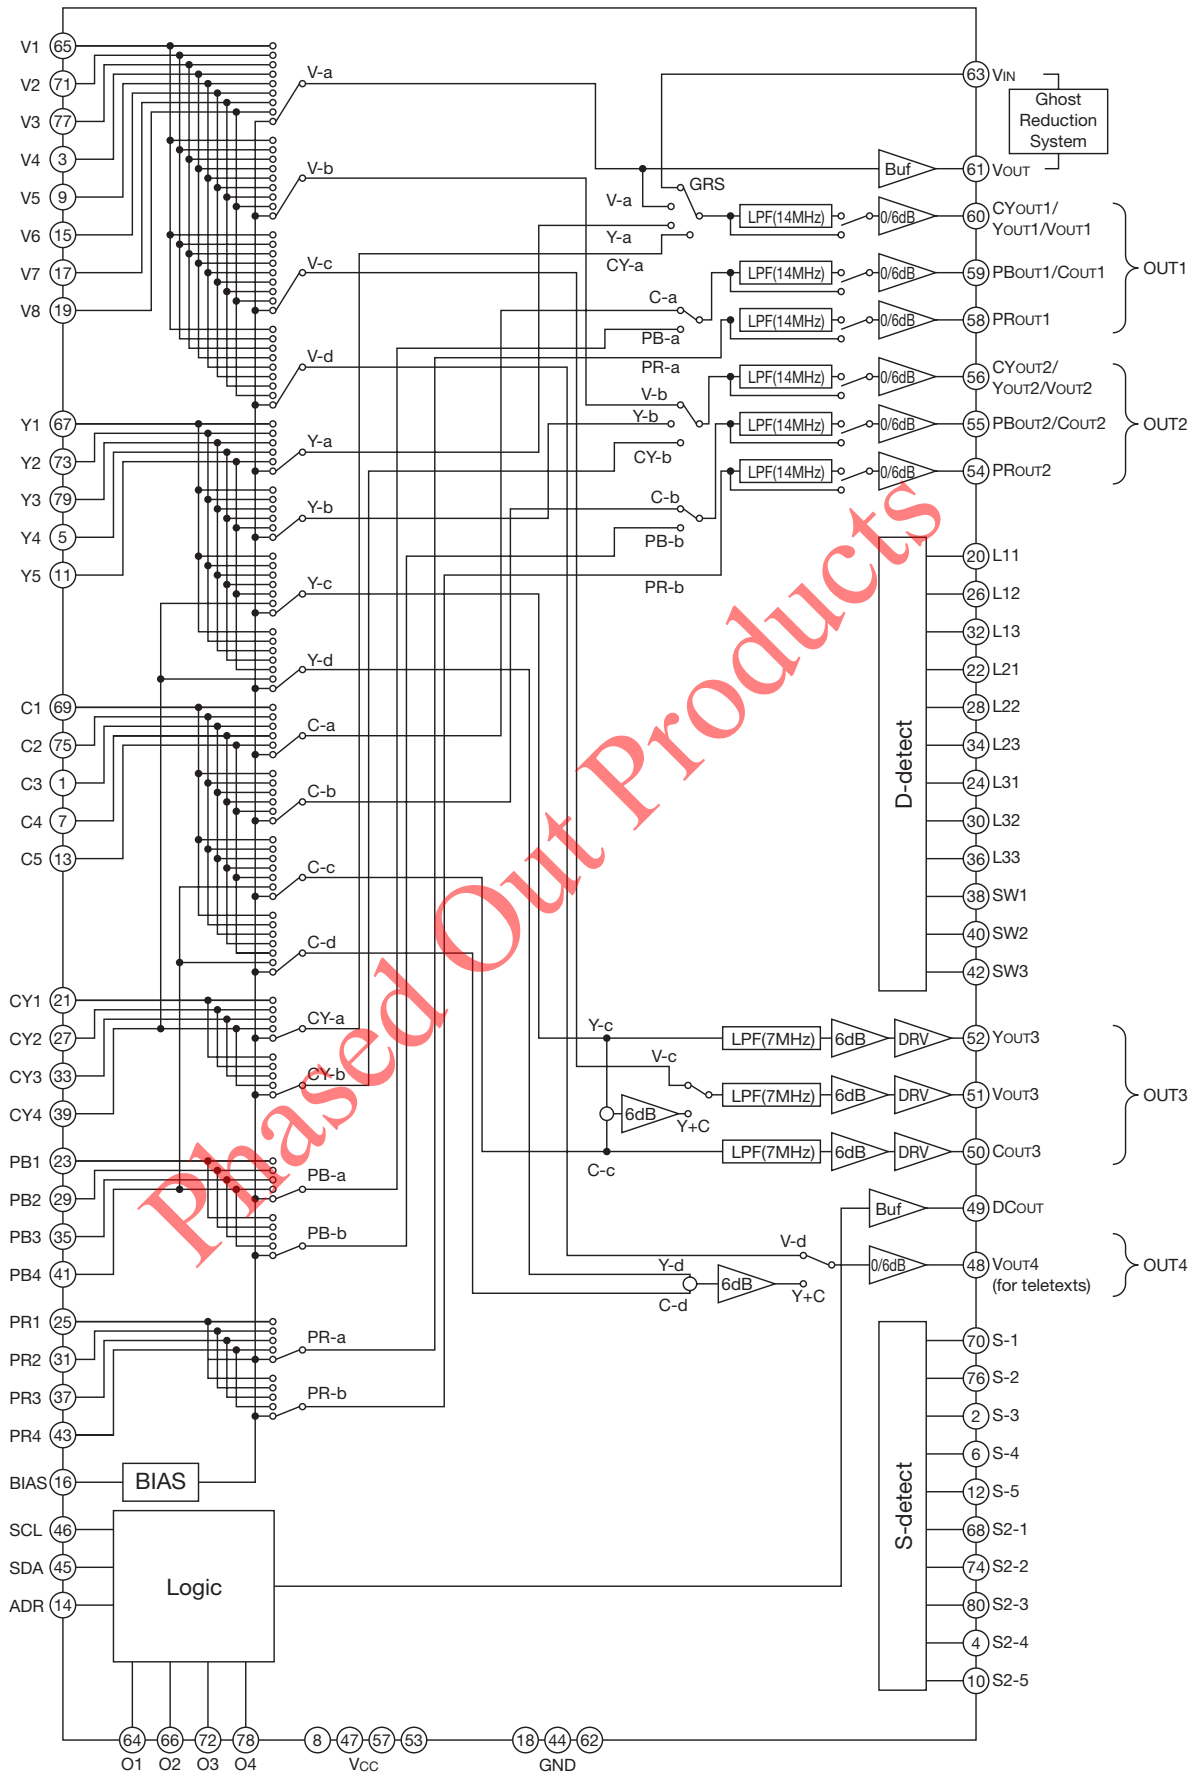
V1 65
V2 71
V3 77
V4 3
V5 9
V6 15
V7 17
V8 19
Y1 67
Y2 73
Y3 79
Y4 5
Y5 11
C1 69
C2 75
C3 1
C4 7
C5 13
CY1 21
CY2 27
CY3 33
CY4 39
PB1 23
PB2 29
PB3 35
PB4 41
PR1 25
PR2 31
PR3 37
PR4 43
BIAS 16
BIAS
SCL 46
SDA 45
ADR 14
Logic
64 66 72 78
O1 O2 O3 O4
8 47 57 53
VCC
18 44 62
GND

V-a
V-b
V-c
V-d
Y-a
Y-b
Y-c
Y-d
C-a
C-b
C-c
C-d
CY-a
CY-b
PB-a
PB-b
PR-a
PR-b

GRS
V-a
Y-a
CY-a
C-a
PB-a
PR-a
V-b
Y-b
CY-b
C-b
PB-b
PR-b
Buf
LPF(14MHz) 0/6dB
LPF(14MHz) 0/6dB
LPF(14MHz) 0/6dB
LPF(14MHz) 0/6dB
LPF(14MHz) 0/6dB
LPF(14MHz) 0/6dB

63 VIN
Ghost Reduction System
61 VOUT
60 CYOUT1/ YOUT1/VOUT1
59 PBOUT1/COUT1
58 PROUT1
OUT1
56 CYOUT2/ YOUT2/VOUT2
55 PBOUT2/COUT2
54 PROUT2
OUT2

D-detect
20 L11
26 L12
32 L13
22 L21
28 L22
34 L23
24 L31
30 L32
36 L33
38 SW1
40 SW2
42 SW3

Y-c
V-c
C-c
6dB Y+C
LPF(7MHz) 6dB DRV
LPF(7MHz) 6dB DRV
LPF(7MHz) 6dB DRV
52 YOUT3
51 VOUT3
50 COUT3
OUT3
Buf
49 DCOUT
V-d
Y-d
C-d
6dB Y+C
0/6dB
48 VOUT4 (for teletexts)
OUT4

S-detect
70 S-1
76 S-2
2 S-3
6 S-4
12 S-5
68 S2-1
74 S2-2
80 S2-3
4 S2-4
10 S2-5

Phased Out Products